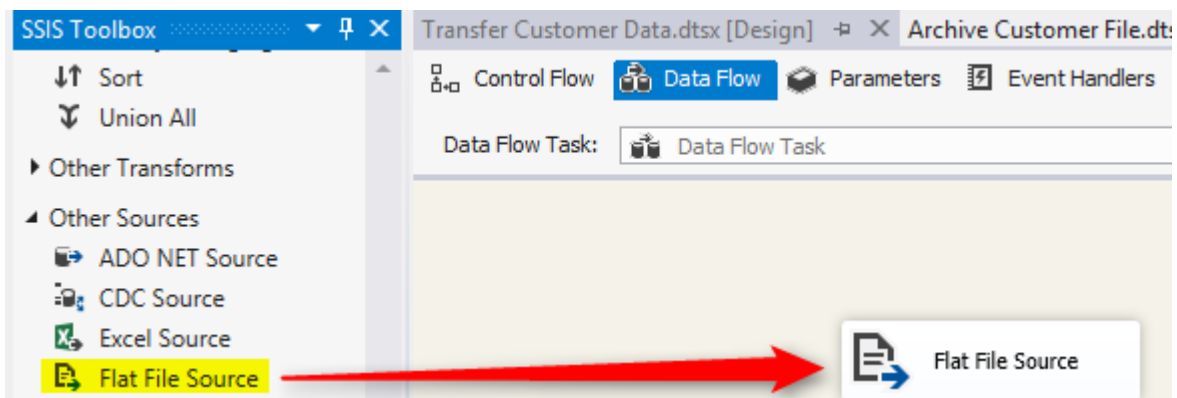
SSIS Toolbox

Sort

Union All

Other Transforms

Other Sources

ADO NET Source

CDC Source

Excel Source

Flat File Source

Transfer Customer Data.dtsx [Design]

Archive Customer File.dts

Control Flow

Data Flow

Parameters

Event Handlers

Data Flow Task:

Data Flow Task

Flat File Source